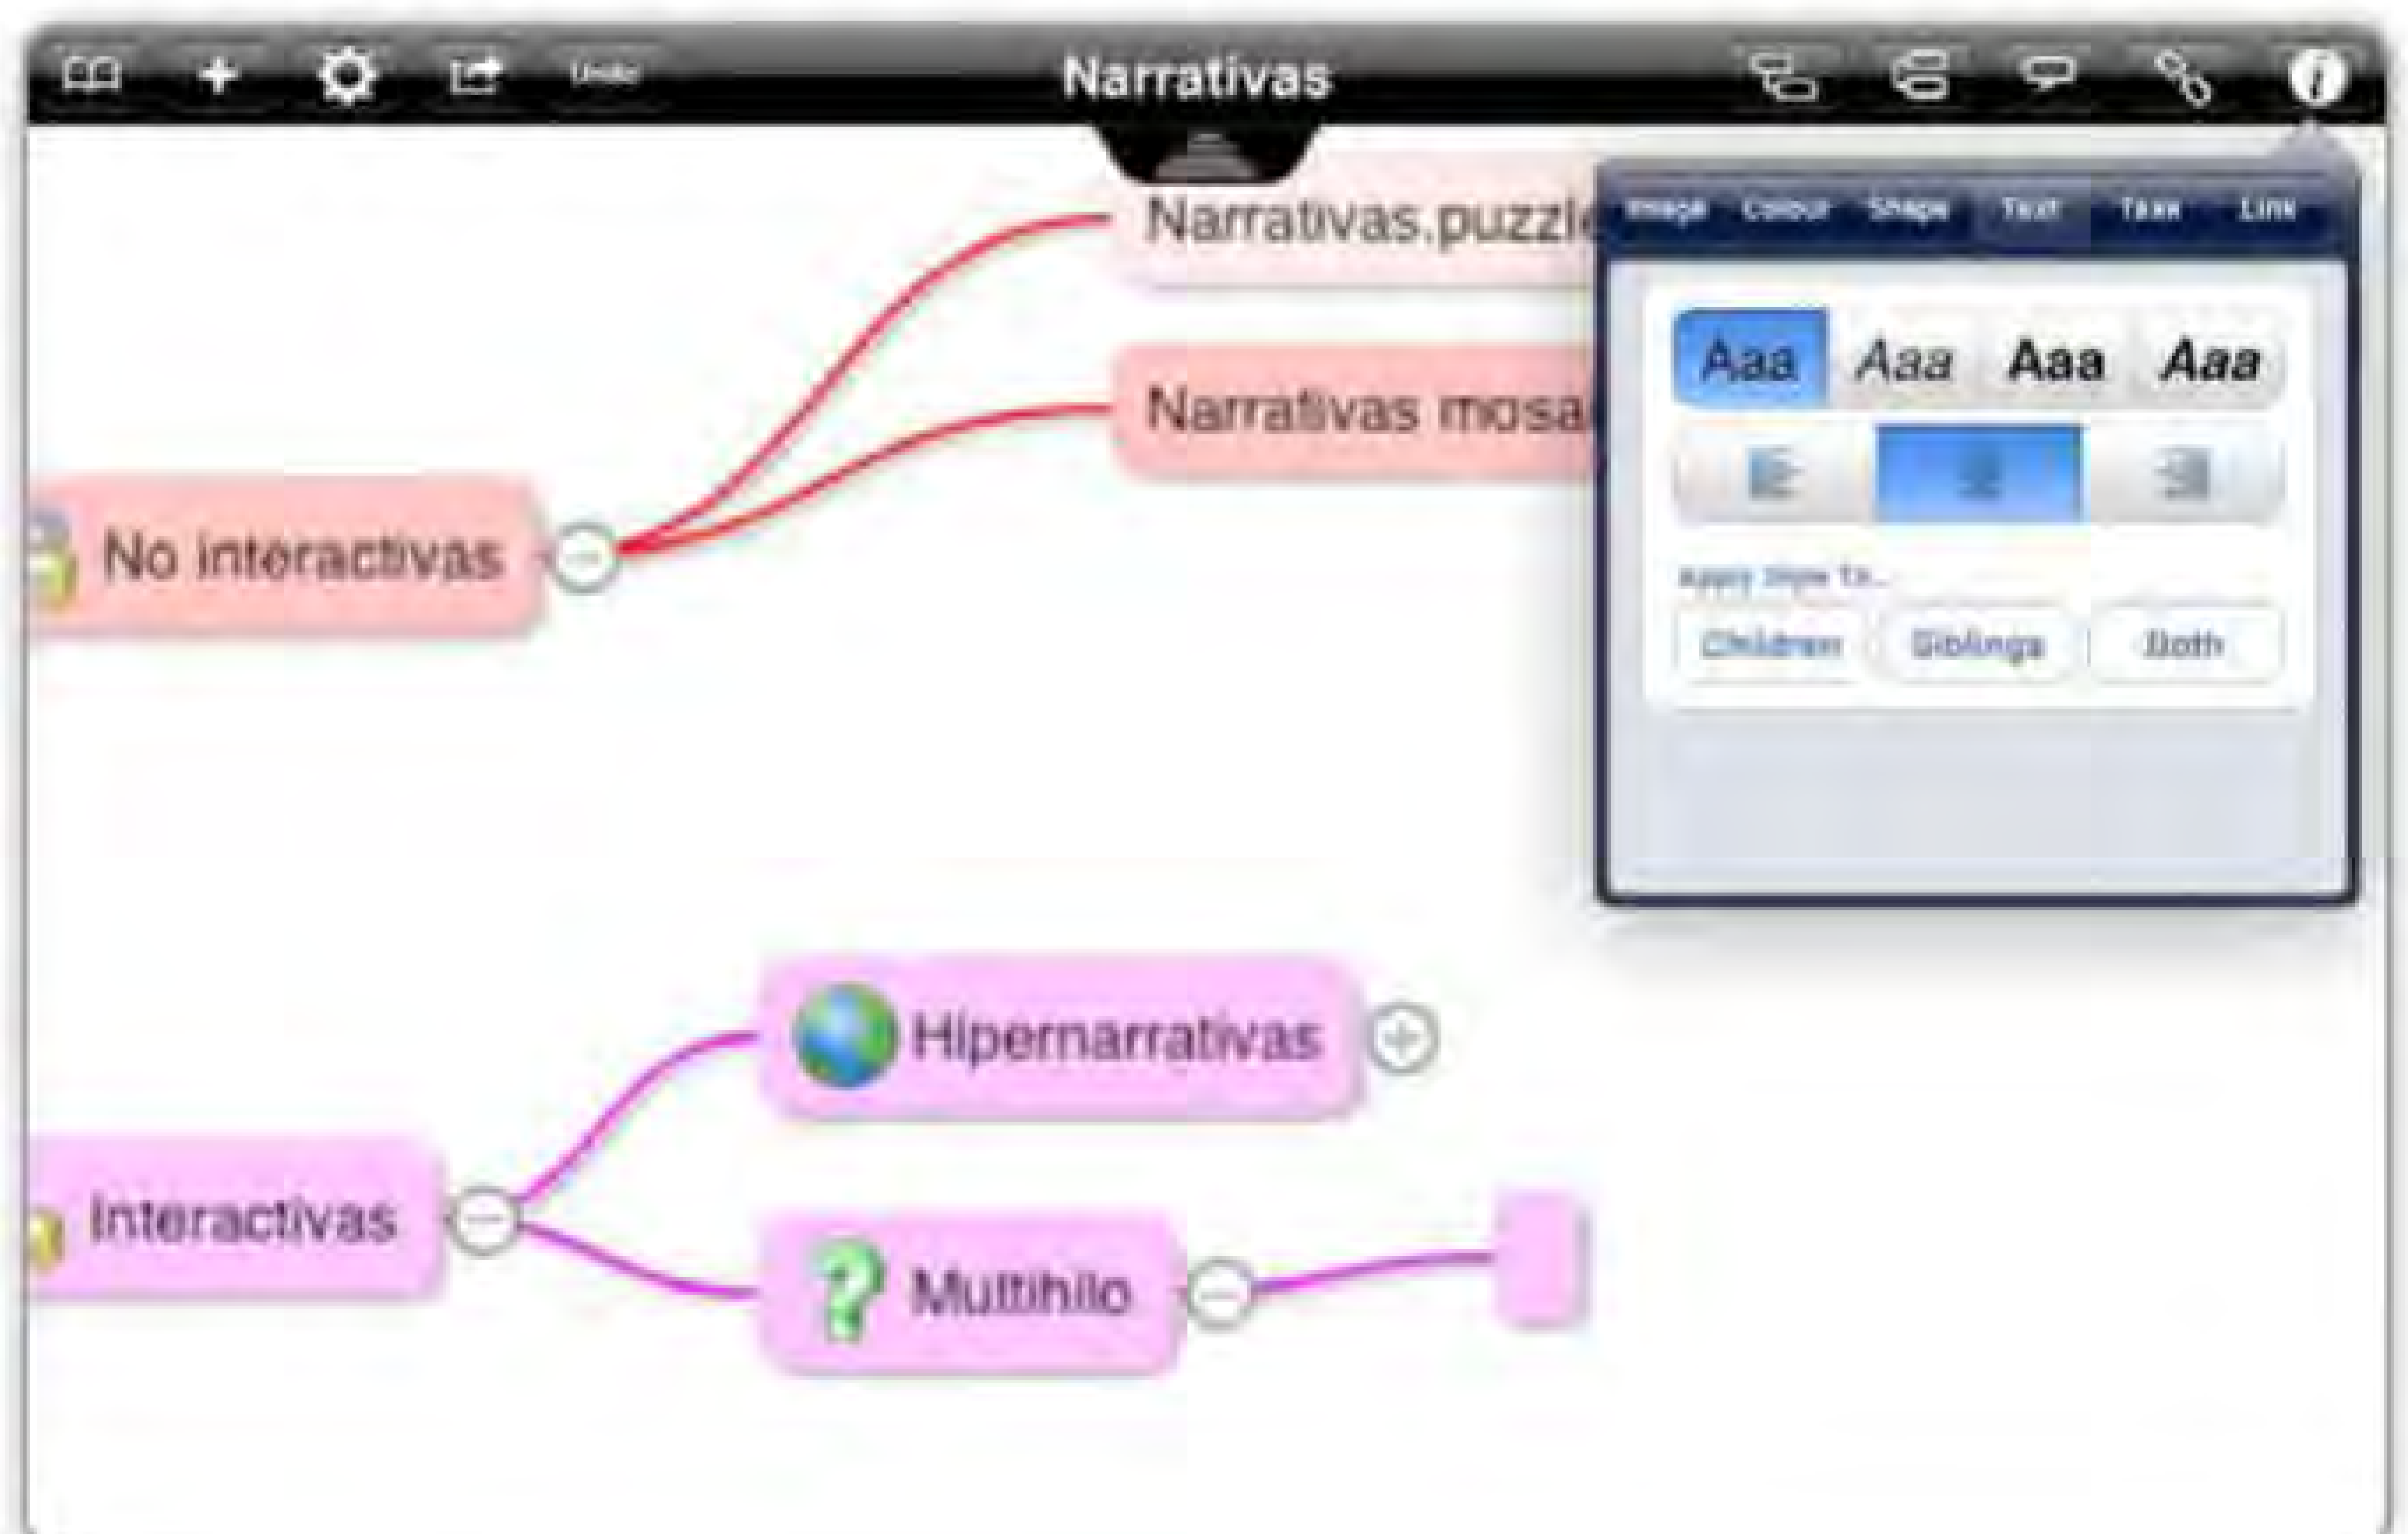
Undo

Narrativas

Image Colour Shape Text Task Link

Narrativas.puzzle

Aaa Aaa Aaa Aaa

Narrativas mosa

Apply Style To...

Children Siblings Both

No interactivas

Hipernarrativas

Interactivas

Multihilo